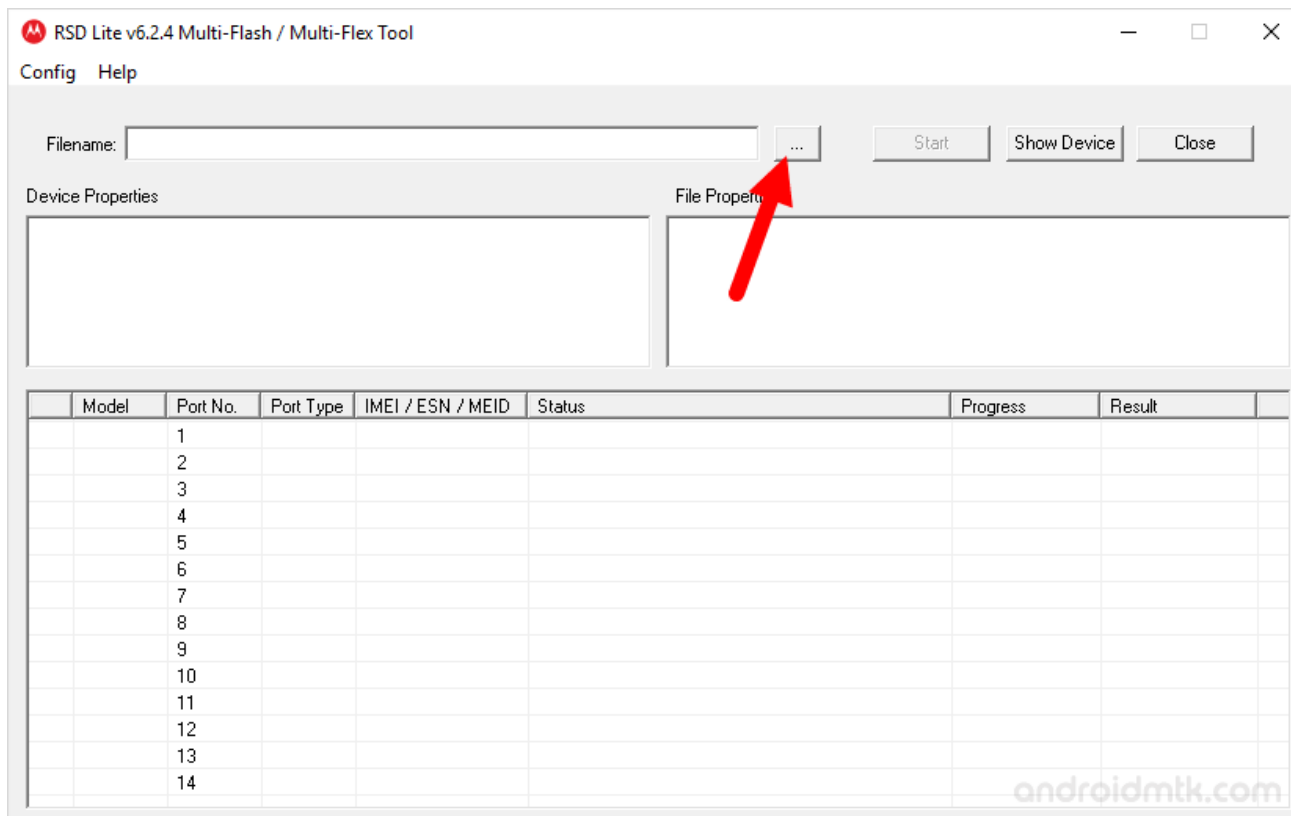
RSD Lite v6.2.4 Multi-Flash / Multi-Flex Tool

Config Help

Filename: ... Start Show Device Close

Device Properties

File Propert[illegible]

| | Model | Port No. | Port Type | IMEI / ESN / MEID | Status | Progress | Result |
|---|---|---|---|---|---|---|---|
| | | 1 | | | | | |
| | | 2 | | | | | |
| | | 3 | | | | | |
| | | 4 | | | | | |
| | | 5 | | | | | |
| | | 6 | | | | | |
| | | 7 | | | | | |
| | | 8 | | | | | |
| | | 9 | | | | | |
| | | 10 | | | | | |
| | | 11 | | | | | |
| | | 12 | | | | | |
| | | 13 | | | | | |
| | | 14 | | | | | |

androidmtk.com